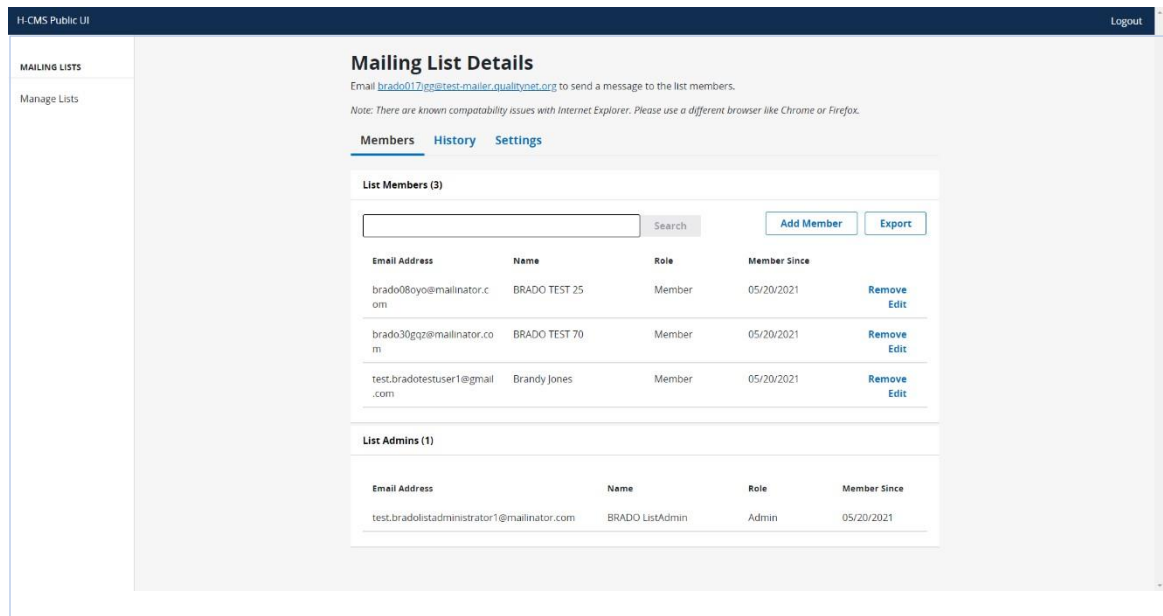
H-CMS Public UI

Logout

MAILING LISTS

Manage Lists

Mailing List Details

Email brado017igg@test-mailer.qualitynet.org to send a message to the list members.

Note: There are known compatability issues with Internet Explorer. Please use a different browser like Chrome or Firefox.

Members History Settings

List Members (3)

Search

Add Member

Export

| Email Address | Name | Role | Member Since | |
|---|---|---|---|---|
| brado08oyo@mailinator.com | BRADO TEST 25 | Member | 05/20/2021 | Remove Edit |
| brado30gqz@mailinator.com | BRADO TEST 70 | Member | 05/20/2021 | Remove Edit |
| test.bradotestuser1@gmail.com | Brandy Jones | Member | 05/20/2021 | Remove Edit |

List Admins (1)

| Email Address | Name | Role | Member Since |
|---|---|---|---|
| test.bradolistadministrator1@mailinator.com | BRADO ListAdmin | Admin | 05/20/2021 |